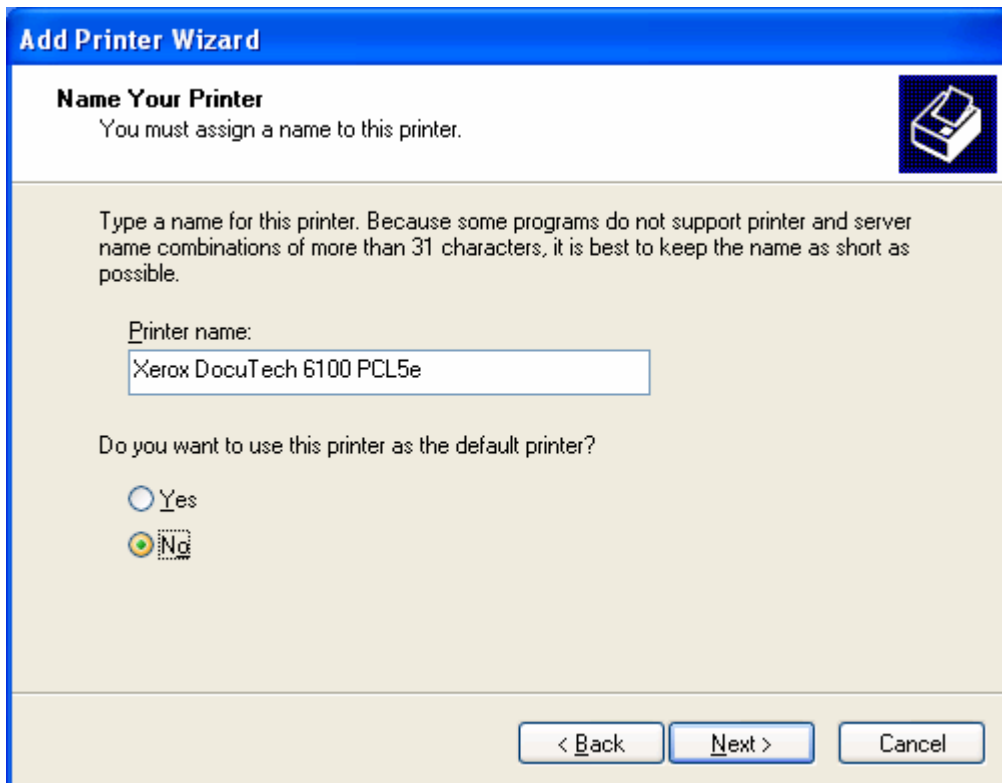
Add Printer Wizard

Name Your Printer
You must assign a name to this printer.

Type a name for this printer. Because some programs do not support printer and server name combinations of more than 31 characters, it is best to keep the name as short as possible.

Printer name:
Xerox DocuTech 6100 PCL5e

Do you want to use this printer as the default printer?

Yes
No

< Back
Next >
Cancel